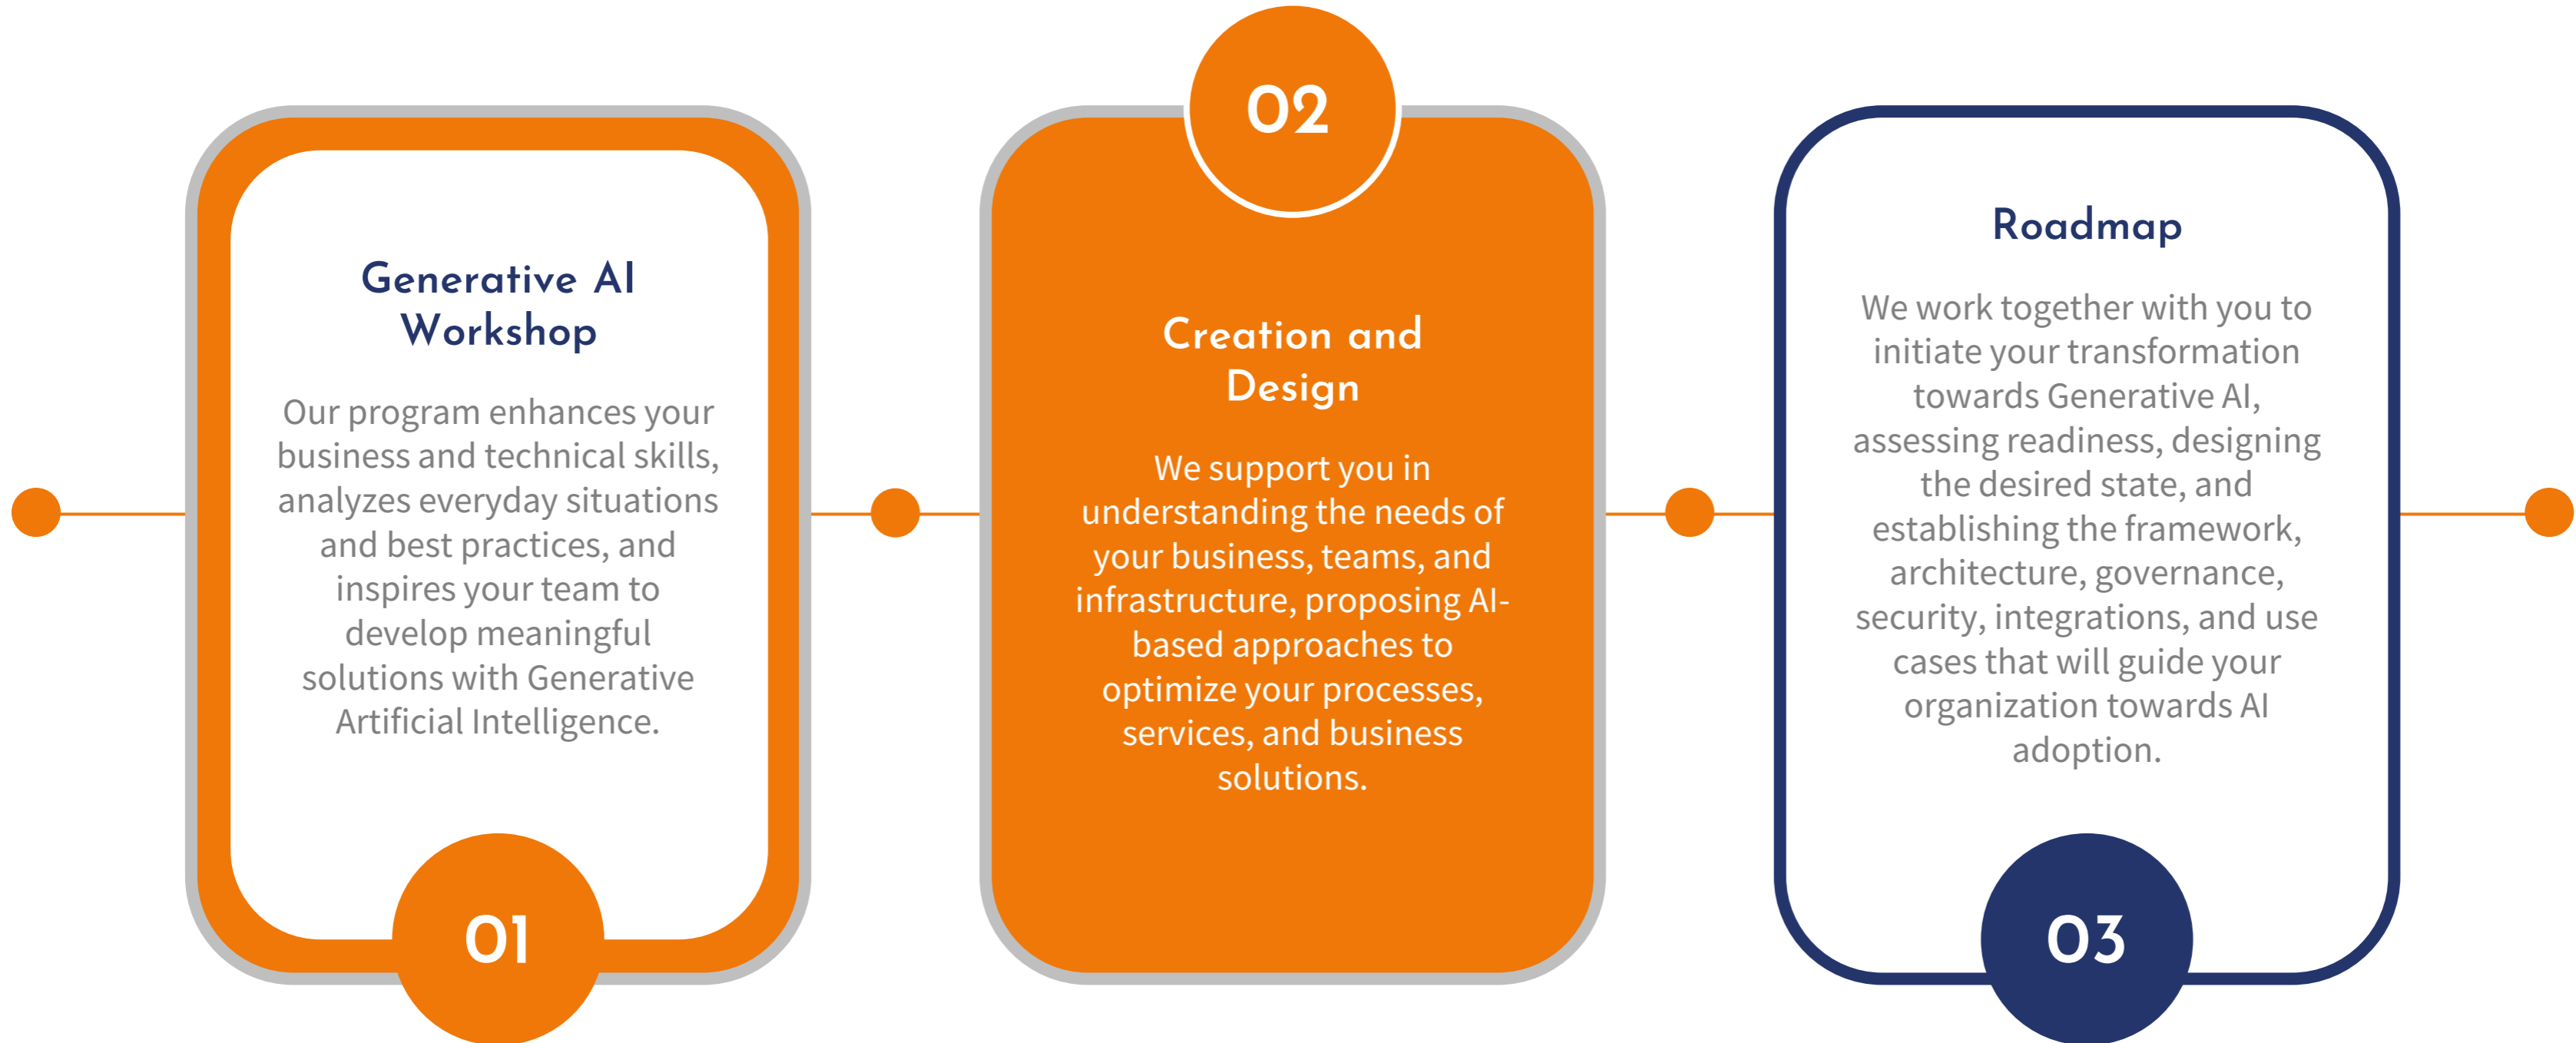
Generative AI Workshop

Our program enhances your business and technical skills, analyzes everyday situations and best practices, and inspires your team to develop meaningful solutions with Generative Artificial Intelligence.

01

02

Creation and Design

We support you in understanding the needs of your business, teams, and infrastructure, proposing AI-based approaches to optimize your processes, services, and business solutions.

Roadmap

We work together with you to initiate your transformation towards Generative AI, assessing readiness, designing the desired state, and establishing the framework, architecture, governance, security, integrations, and use cases that will guide your organization towards AI adoption.

03